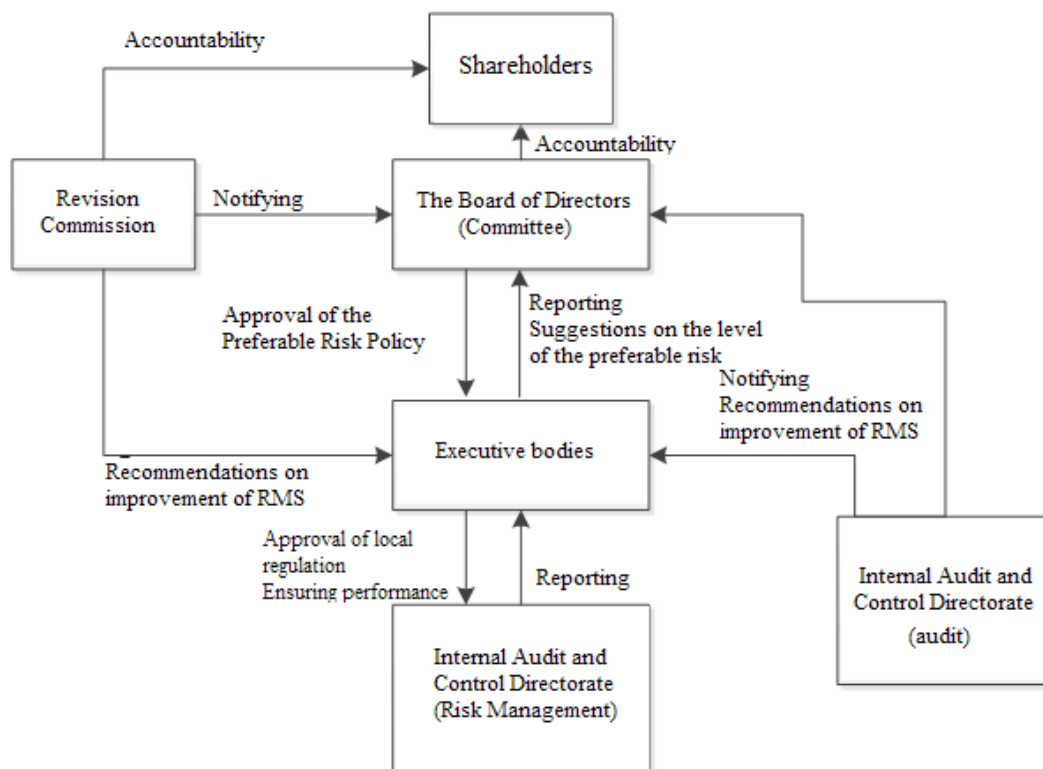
Accountability

Shareholders

Accountability

Revision Commission

Notifying

The Board of Directors (Committee)

Approval of the Preferable Risk Policy

Reporting
Suggestions on the level of the preferable risk

Notifying
Recommendations on improvement of RMS

Executive bodies

Recommendations on improvement of RMS

Approval of local regulation
Ensuring performance

Reporting

Internal Audit and Control Directorate (audit)

Internal Audit and Control Directorate (Risk Management)